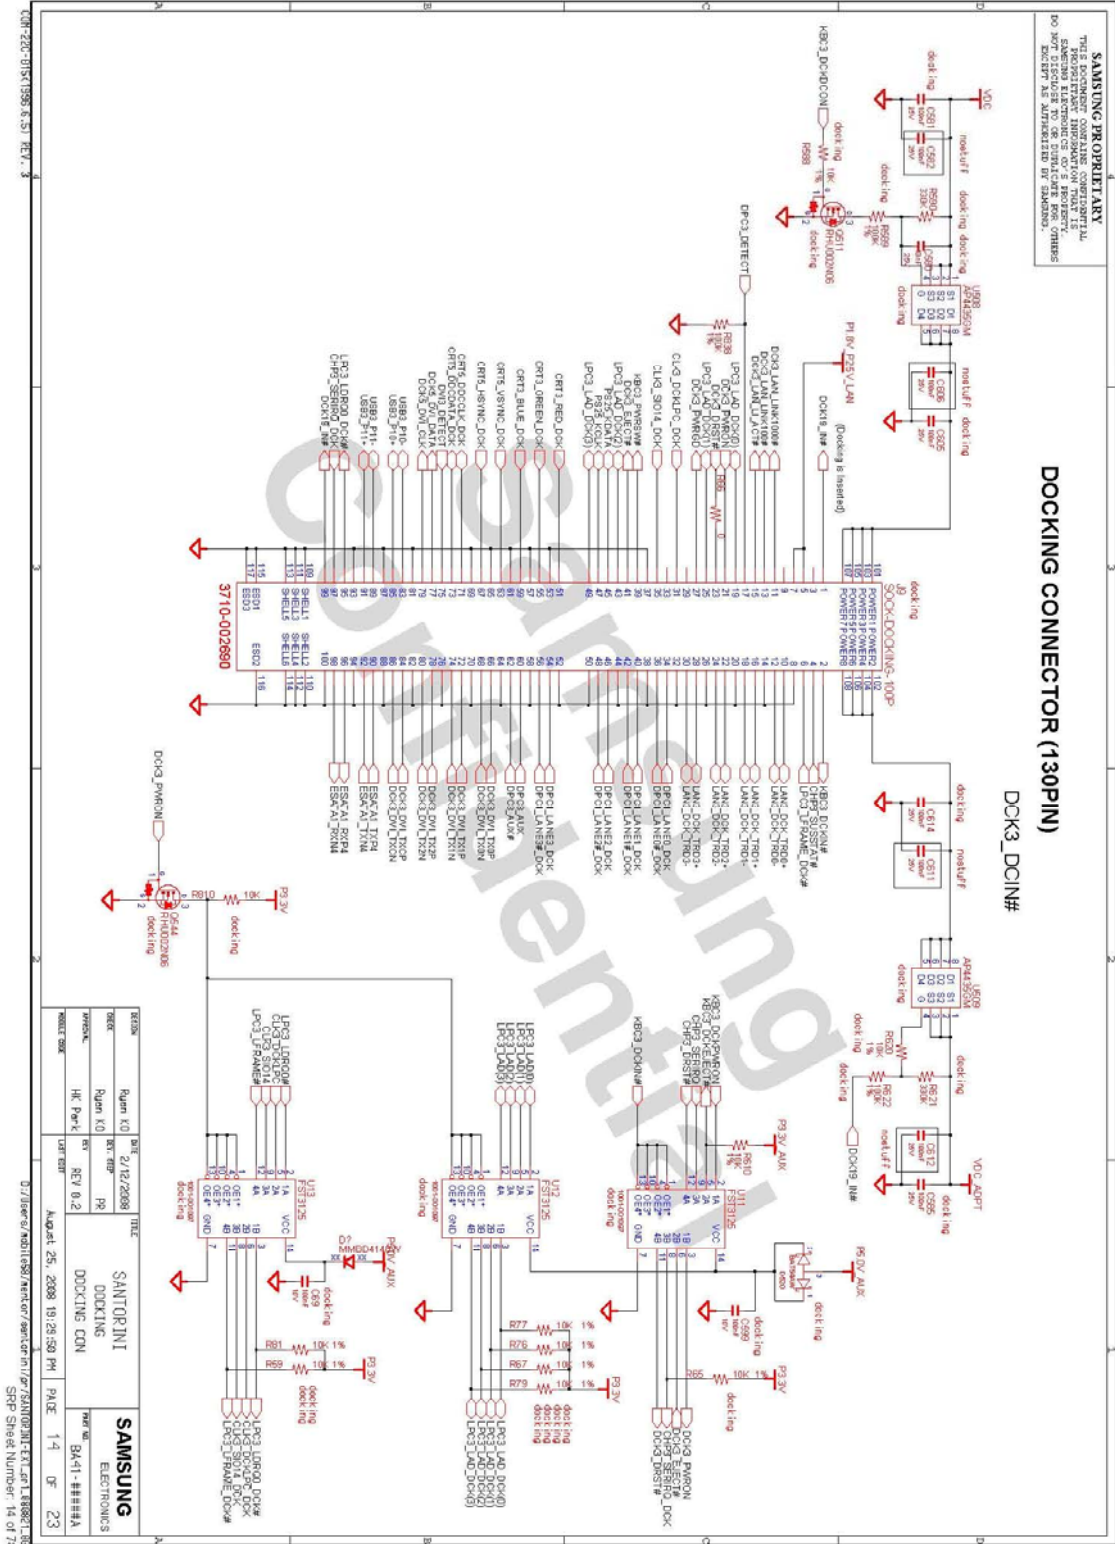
SAMSUNG PROPRIETARY
THIS DOCUMENT CONTAINS CONFIDENTIAL PROPRIETARY INFORMATION THAT IS SAMSUNG ELECTRONICS CO'S PROPERTY. DO NOT DISCLOSE TO OR DUPLICATE FOR OTHERS EXCEPT AS AUTHORIZED BY SAMSUNG.

DOCKING CONNECTOR (130PIN)

DCK3_DCIN#

J9
SOCK-DOCKING-100P
docking
3710-002690

KBC3_DCKDCON
DPC3_DETECT
DCK3_PWRON
P3.3V
P5.0V_AUX
P3.3V_AUX
VDC
VDC_ADPT
P1.8V_P25V_LAN
DCK19_IN#

Q511
RHU002N06
Q544
RHU002N06

U508
AP4435GM
U509
AP4435GM

U11
FST3125
U12
FST3125
U13
FST3125

R610
R59
R81
R65
R67
R76
R77
R79
10K 1%

MMDD4148
D?

docking
nostuff

LPC3_LAD_DCK0
LPC3_LAD_DCK1
LPC3_LAD_DCK2
LPC3_LAD_DCK3
LPC3_LDRQ0_DCK#
CLK3_DCKLPC_DCK
LPC3_FRAME_DCK#
CHP3_SERIRQ_DCK
DCK3_EJECT#
DCK3_PWRON
DCK3_DRST#
KBC3_DOCKIN#

USB3_P10+
USB3_P10-
USB3_P11+
USB3_P11-
CRT3_RED_DCK
CRT3_GREEN_DCK
CRT3_BLUE_DCK
CRT5_HSYNC_DCK
CRT5_VSYNC_DCK
CRT5_DDCCLK_DCK
CRT5_DDCDATA_DCK
DVI3_DETECT
DCK3_DVI_DATA
DCK3_DVI_CLK
PS2S_KCLK
PS2S_KDATA
KBC3_PWRSW#
LAN2_DCK_TRD0+
LAN2_DCK_TRD0-
LAN2_DCK_TRD1+
LAN2_DCK_TRD1-
LAN2_DCK_TRD2+
LAN2_DCK_TRD2-
LAN2_DCK_TRD3+
LAN2_DCK_TRD3-
DCK3_LAN_LINK1000#
DCK3_LAN_LINK100#
DCK3_LAN_LI_ACT#
DPC3_AUX
DPC3_AUX#
DPC1_LANE0_DCK
DPC1_LANE0#_DCK
DPC1_LANE1_DCK
DPC1_LANE1#_DCK
DPC1_LANE2_DCK
DPC1_LANE2#_DCK
DPC1_LANE3_DCK
DPC1_LANE3#_DCK
DCK3_DVI_TX0P
DCK3_DVI_TX0N
DCK3_DVI_TX1P
DCK3_DVI_TX1N
DCK3_DVI_TX2P
DCK3_DVI_TX2N
DCK3_DVI_TXCP
DCK3_DVI_TXCN
ESATA1_TXP4
ESATA1_TXN4
ESATA1_RXP4
ESATA1_RXN4
CHP3_SUSSTAT#
(Docking is Inserted)

DESIGN Ryan KO
CHECK Ryan KO
APPROVAL HK Park
DATE 2/12/2008
DEV. STEP PR
REV 0.2
TITLE SANTORINI DOCKING DOCKING CON
SAMSUNG ELECTRONICS
PART NO. BA41-#####A
PAGE 14 OF 23
August 25, 2008 19:29:50 PM
SRP Sheet Number: 14 of 7
COM-22C-015(1998.6.5) REV. 3

Samsung Confidential